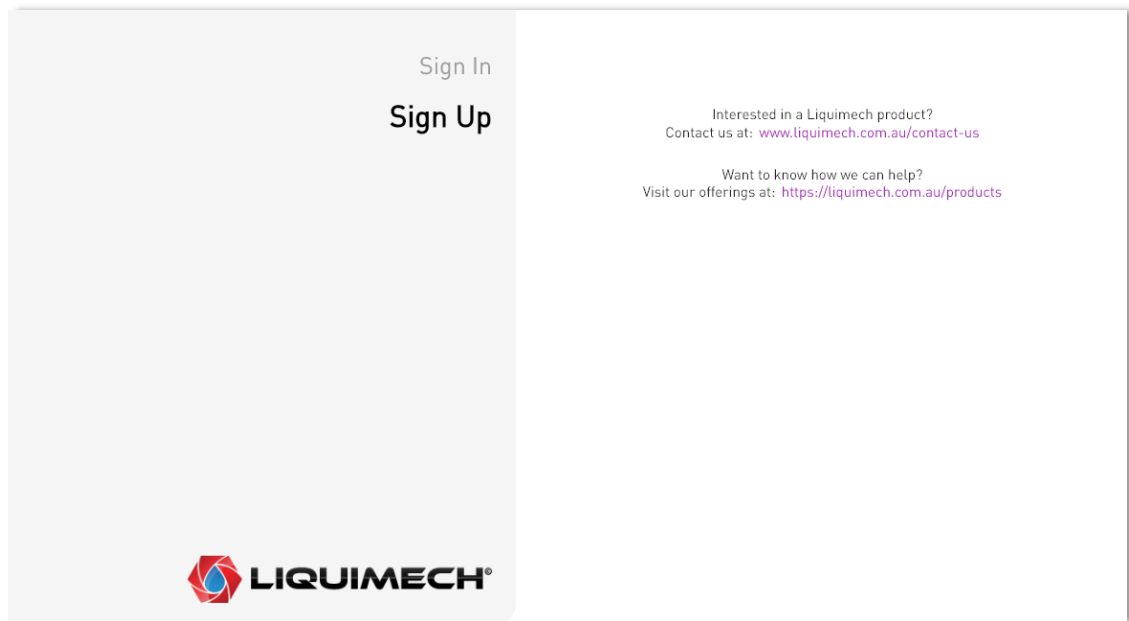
Sign In

Sign Up

LIQUIMECH®

Interested in a Liquimech product?
Contact us at: www.liquimech.com.au/contact-us

Want to know how we can help?
Visit our offerings at: https://liquimech.com.au/products